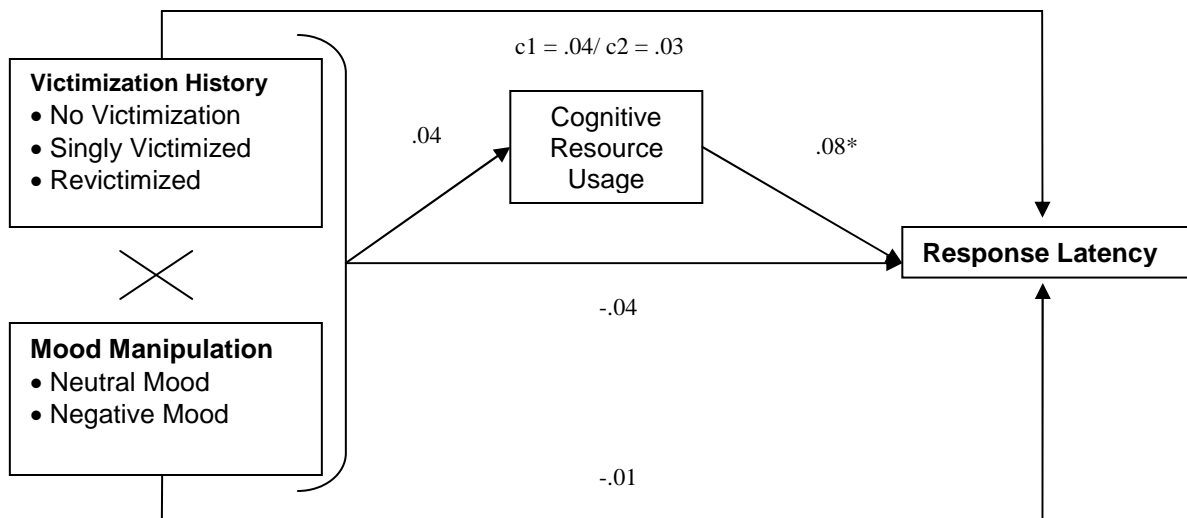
c1 = .04/ c2 = .03

**Victimization History**
• No Victimization
• Singly Victimized
• Revictimized

.04

Cognitive Resource Usage

.08*

Response Latency

-.04

**Mood Manipulation**
• Neutral Mood
• Negative Mood

-.01